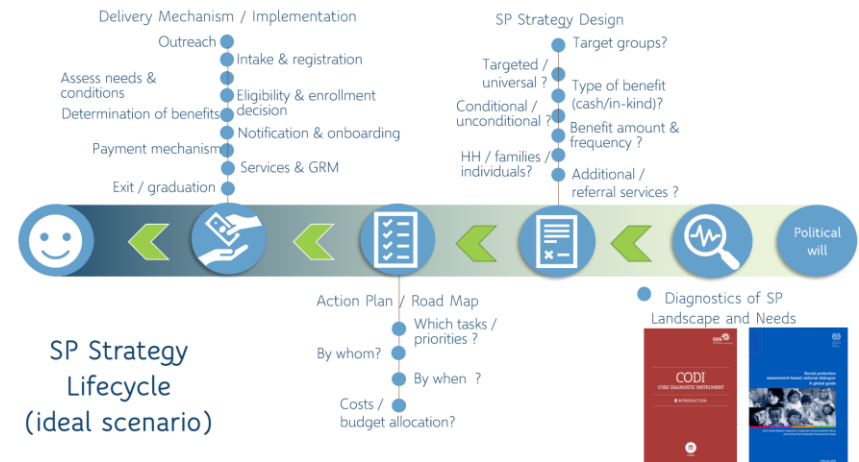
Delivery Mechanism / Implementation

Outreach

Intake & registration

Assess needs & conditions

Eligibility & enrollment decision

Determination of benefits

Notification & onboarding

Payment mechanism

Services & GRM

Exit / graduation

SP Strategy Design

Target groups?

Targeted / universal ?

Type of benefit (cash/in-kind)?

Conditional / unconditional ?

Benefit amount & frequency ?

HH / families / individuals?

Additional / referral services ?

Political will

Action Plan / Road Map

Which tasks / priorities ?

By whom?

By when ?

Costs / budget allocation?

Diagnostics of SP Landscape and Needs

SP Strategy Lifecycle (ideal scenario)

CODI
CORE DIAGNOSTIC INSTRUMENT
INTRODUCTION

Social protection assessment-based national dialogue: A global guide